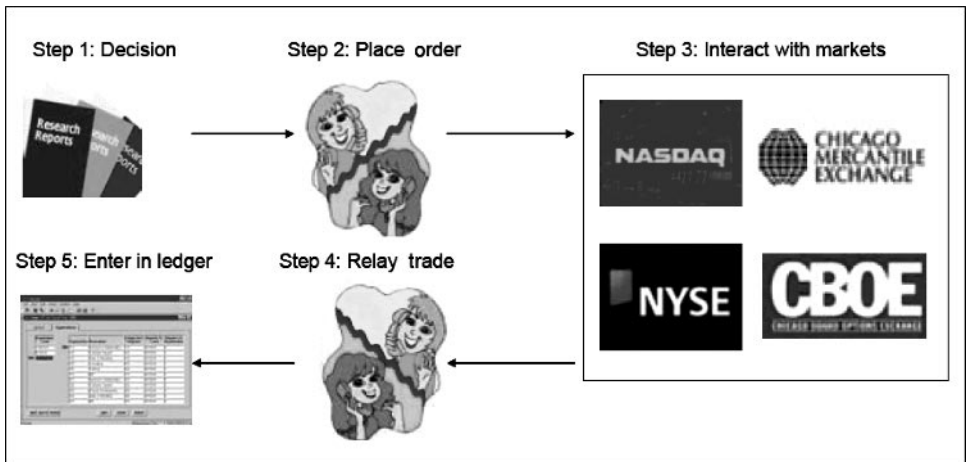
Step 1: Decision

Step 2: Place order

Step 3: Interact with markets

Research Reports

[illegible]search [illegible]orts

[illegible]sear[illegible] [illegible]ports

NASDAQ

CHICAGO MERCANTILE EXCHANGE

NYSE

CBOE

CHICAGO BOARD OPTIONS EXCHANGE

Step 5: Enter in ledger

Step 4: Relay trade